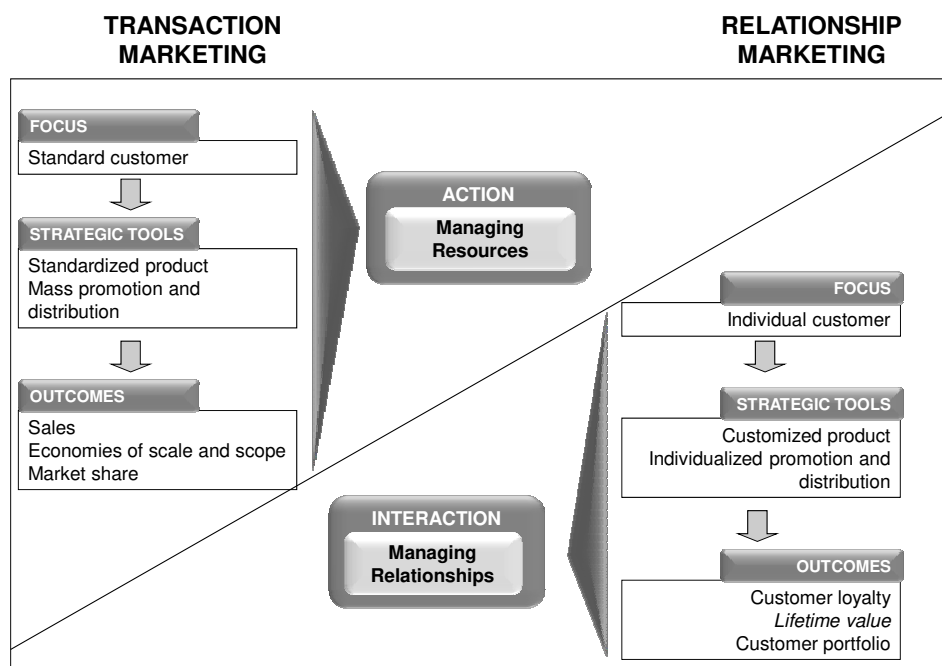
TRANSACTION MARKETING

RELATIONSHIP MARKETING

FOCUS
Standard customer

STRATEGIC TOOLS
Standardized product
Mass promotion and distribution

OUTCOMES
Sales
Economies of scale and scope
Market share

ACTION
Managing Resources

FOCUS
Individual customer

STRATEGIC TOOLS
Customized product
Individualized promotion and distribution

OUTCOMES
Customer loyalty
*Lifetime value*
Customer portfolio

INTERACTION
Managing Relationships